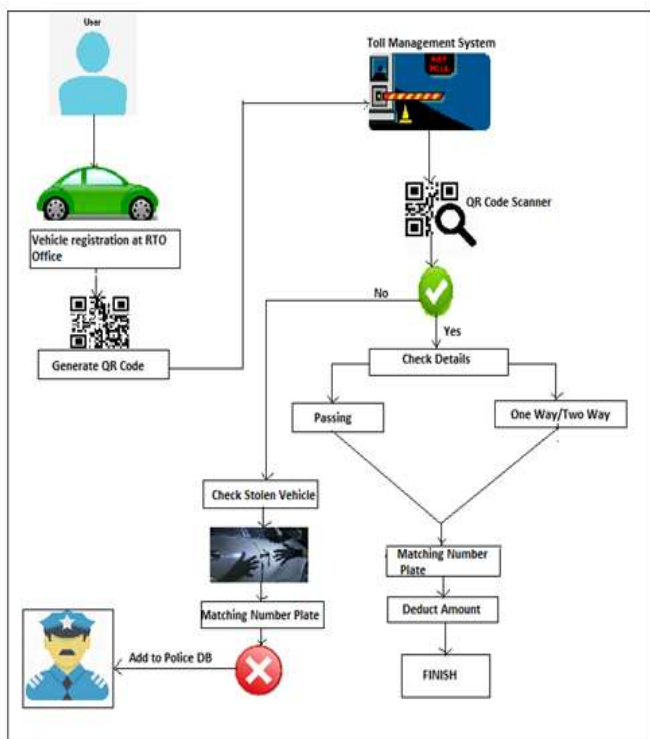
User

Vehicle registration at RTO Office

Generate QR Code

Toll Management System

PAY TOLL

QR Code Scanner

No

Yes

Check Details

Passing

One Way/Two Way

Check Stolen Vehicle

Matching Number Plate

Matching Number Plate

Deduct Amount

FINISH

Add to Police DB